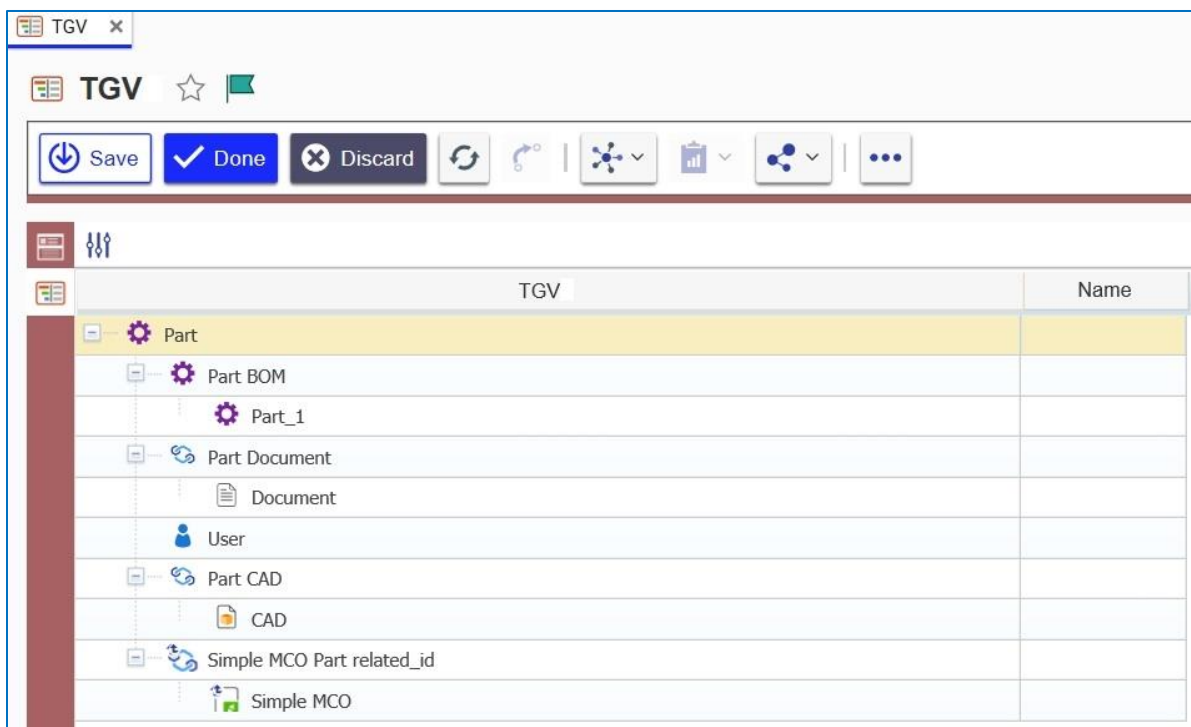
TGV ×

TGV

Save
Done
Discard

| TGV | Name |
|---|---|
| Part | |
| Part BOM | |
| Part_1 | |
| Part Document | |
| Document | |
| User | |
| Part CAD | |
| CAD | |
| Simple MCO Part related_id | |
| Simple MCO | |